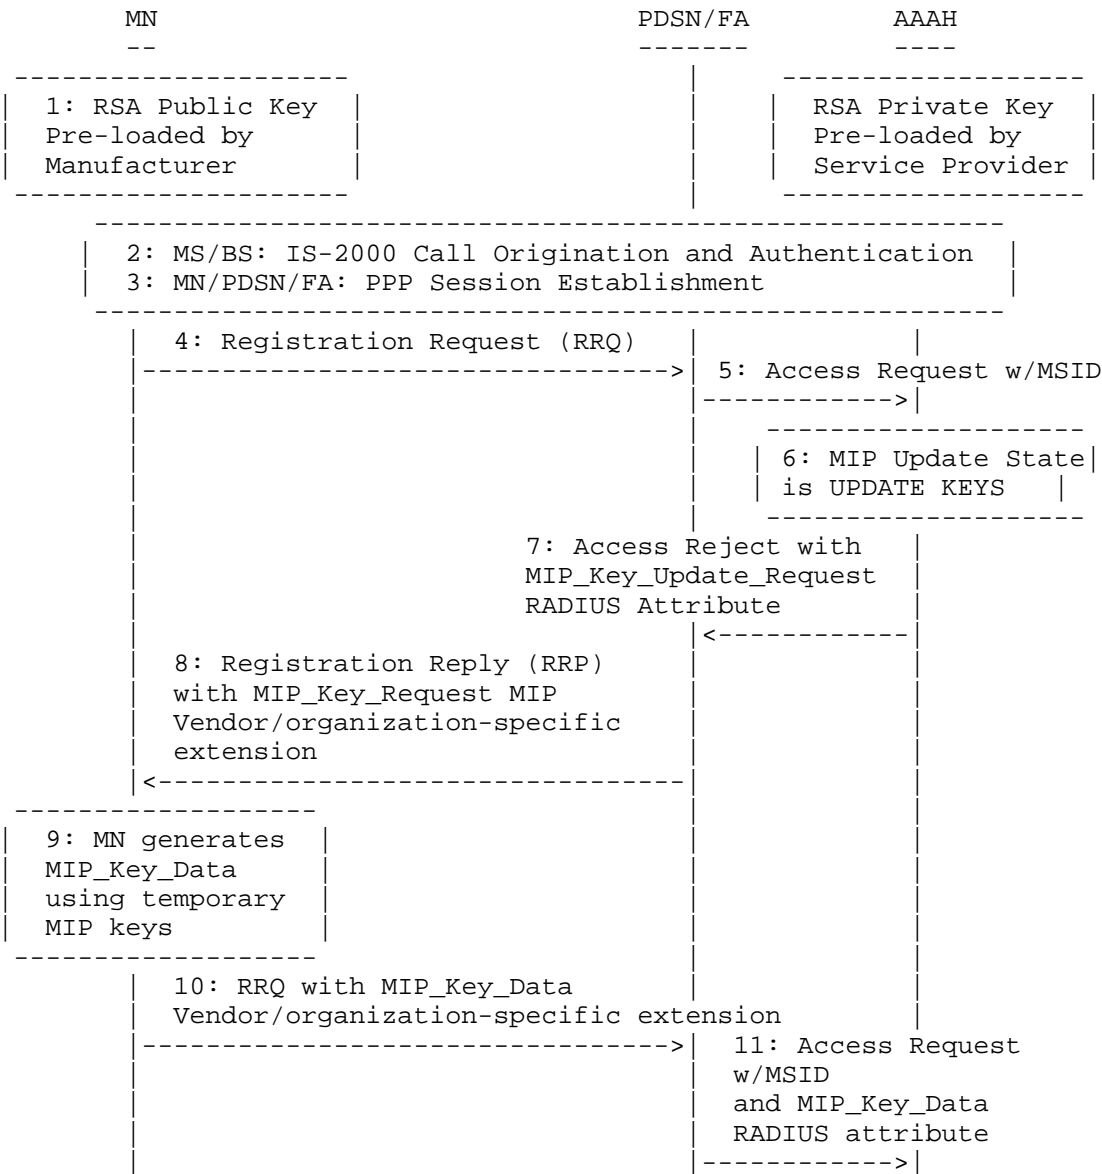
MN

PDSN/FA

AAAH

1: RSA Public Key Pre-loaded by Manufacturer

RSA Private Key Pre-loaded by Service Provider

2: MS/BS: IS-2000 Call Origination and Authentication
3: MN/PDSN/FA: PPP Session Establishment

4: Registration Request (RRQ)

5: Access Request w/MSID

6: MIP Update State is UPDATE KEYS

7: Access Reject with MIP_Key_Update_Request RADIUS Attribute

8: Registration Reply (RRP) with MIP_Key_Request MIP Vendor/organization-specific extension

9: MN generates MIP_Key_Data using temporary MIP keys

10: RRQ with MIP_Key_Data Vendor/organization-specific extension

11: Access Request w/MSID and MIP_Key_Data RADIUS attribute